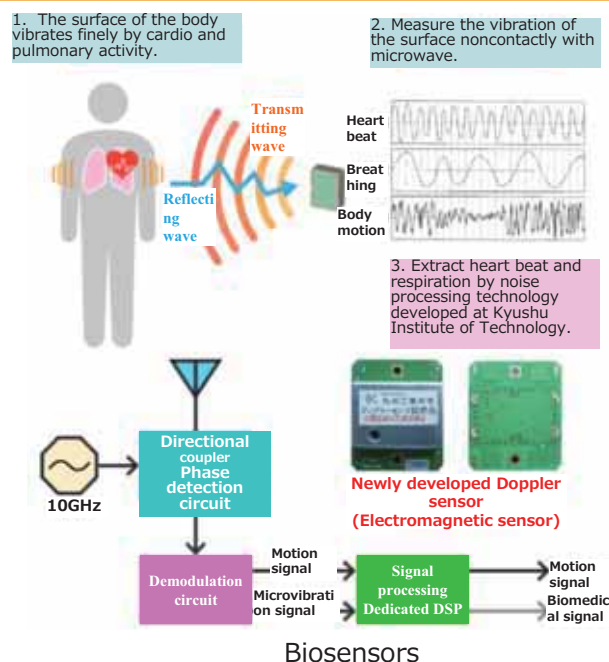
1. The surface of the body vibrates finely by cardio and pulmonary activity.

2. Measure the vibration of the surface noncontactly with microwave.

Transmitting wave

Reflecting wave

Heart beat

Breathing

Body motion

3. Extract heart beat and respiration by noise processing technology developed at Kyushu Institute of Technology.

Directional coupler Phase detection circuit

10GHz

Newly developed Doppler sensor (Electromagnetic sensor)

Demodulation circuit

Motion signal

Microvibration signal

Signal processing Dedicated DSP

Motion signal

Biomedical signal

Biosensors